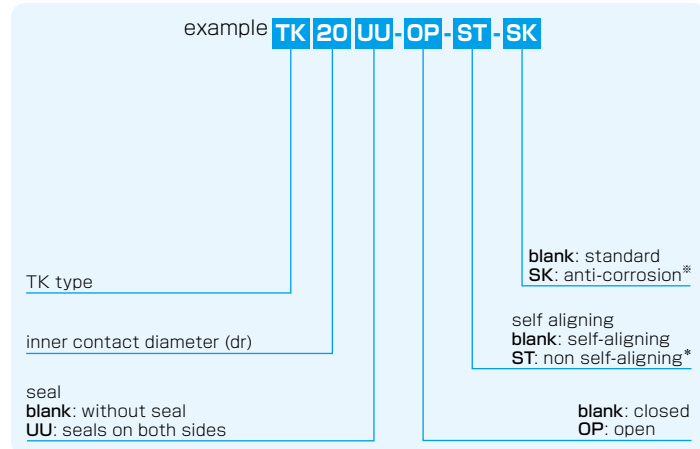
example TK 20 UU - OP - ST - SK

blank: standard
SK: anti-corrosion※

TK type

inner contact diameter (dr)

self aligning
blank: self-aligning
ST: non self-aligning*

seal
blank: without seal
UU: seals on both sides

blank: closed
OP: open